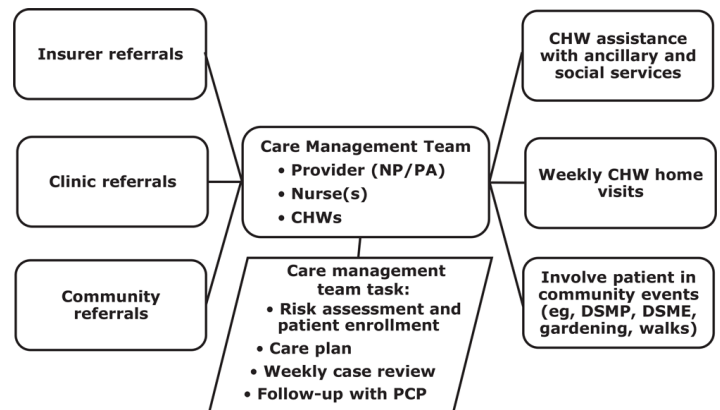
Insurer referrals

Clinic referrals

Community referrals

Care Management Team
• Provider (NP/PA)
• Nurse(s)
• CHWs

Care management team task:
• Risk assessment and patient enrollment
• Care plan
• Weekly case review
• Follow-up with PCP

CHW assistance with ancillary and social services

Weekly CHW home visits

Involve patient in community events (eg, DSMP, DSME, gardening, walks)